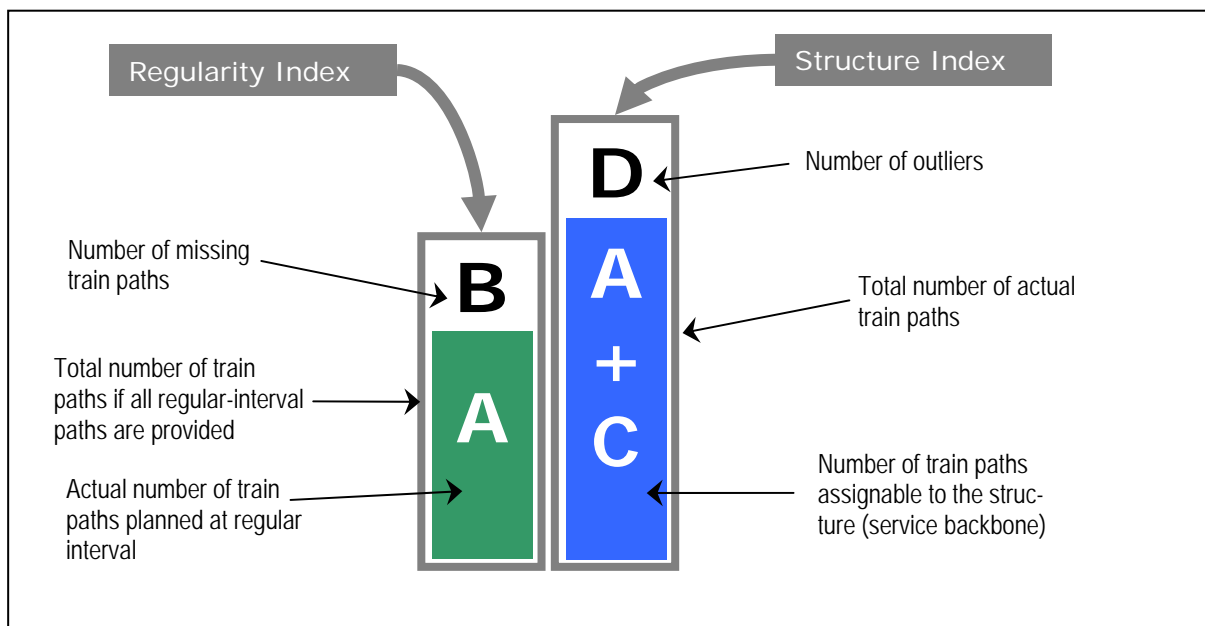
Regularity Index

Structure Index

D

Number of outliers

Number of missing train paths

B

A
+
C

Total number of actual train paths

Total number of train paths if all regular-interval paths are provided

A

Number of train paths assignable to the structure (service backbone)

Actual number of train paths planned at regular interval